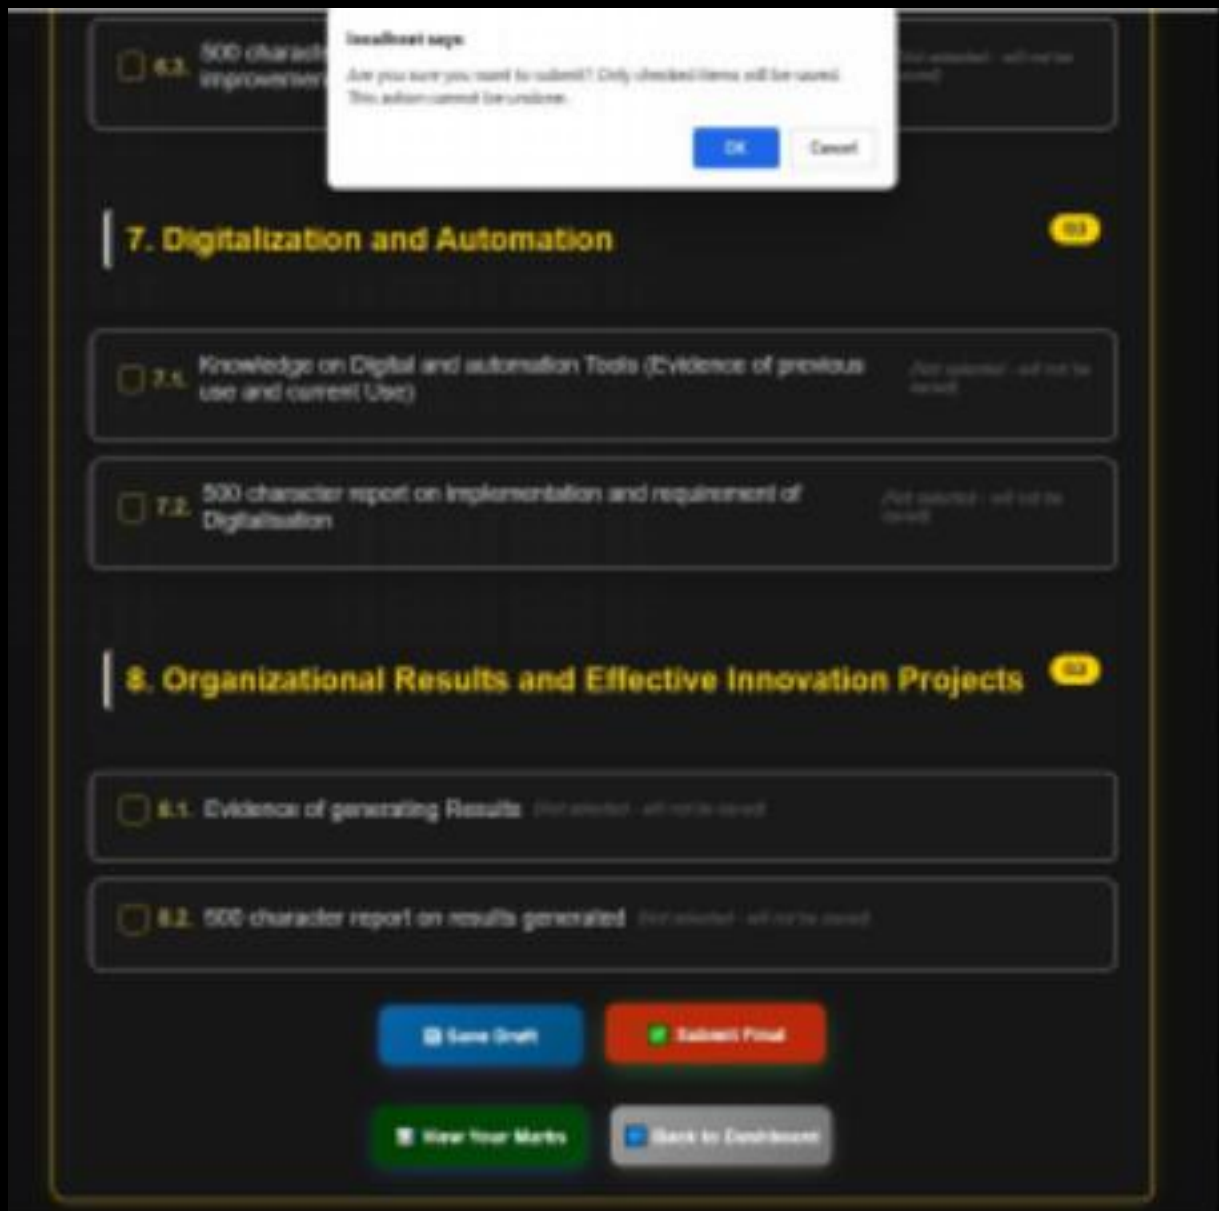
6.2. 500 characte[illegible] improvemen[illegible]

localhost says

Are you sure you want to submit? Only checked items will be saved. This action cannot be undone.

OK

Cancel

(Not selected - will not be saved)

7. Digitalization and Automation

0/2

7.1. Knowledge on Digital and automation Tools (Evidence of previous use and current Use)

(Not selected - will not be saved)

7.2. 500 character report on implementation and requirement of Digitalisation

(Not selected - will not be saved)

8. Organizational Results and Effective Innovation Projects

0/2

8.1. Evidence of generating Results (Not selected - will not be saved)

8.2. 500 character report on results generated (Not selected - will not be saved)

Save Draft

Submit Final

View Your Marks

Back to Dashboard